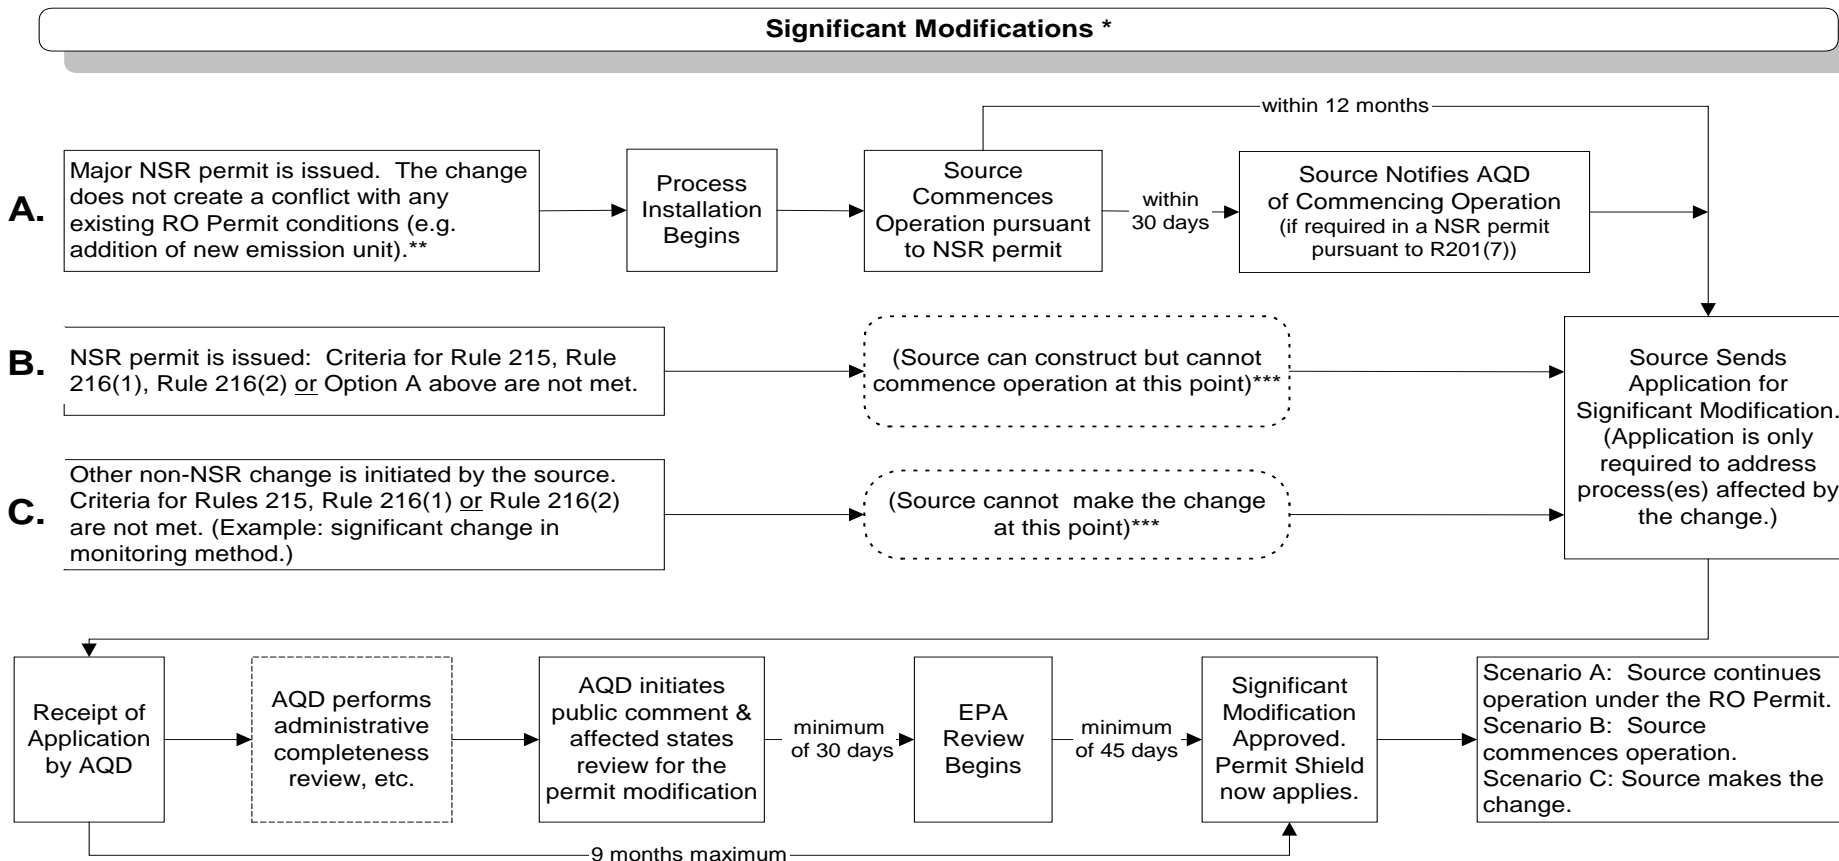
Significant Modifications *

within 12 months

A.

Major NSR permit is issued. The change does not create a conflict with any existing RO Permit conditions (e.g. addition of new emission unit).**

Process Installation Begins

Source Commences Operation pursuant to NSR permit

within 30 days

Source Notifies AQD of Commencing Operation (if required in a NSR permit pursuant to R201(7))

B.

NSR permit is issued: Criteria for Rule 215, Rule 216(1), Rule 216(2) or Option A above are not met.

(Source can construct but cannot commence operation at this point)***

C.

Other non-NSR change is initiated by the source. Criteria for Rules 215, Rule 216(1) or Rule 216(2) are not met. (Example: significant change in monitoring method.)

(Source cannot make the change at this point)***

Source Sends Application for Significant Modification. (Application is only required to address process(es) affected by the change.)

Receipt of Application by AQD

AQD performs administrative completeness review, etc.

AQD initiates public comment & affected states review for the permit modification

minimum of 30 days

EPA Review Begins

minimum of 45 days

Significant Modification Approved. Permit Shield now applies.

Scenario A: Source continues operation under the RO Permit. Scenario B: Source commences operation. Scenario C: Source makes the change.

9 months maximum